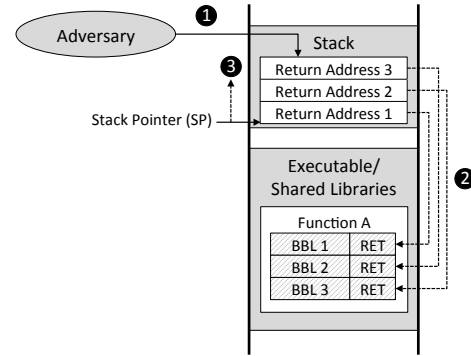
Adversary

❶

Stack

❸

Return Address 3

Return Address 2

Stack Pointer (SP)

Return Address 1

Executable/
Shared Libraries

❷

Function A

| BBL 1 | RET |
|---|---|
| BBL 2 | RET |
| BBL 3 | RET |